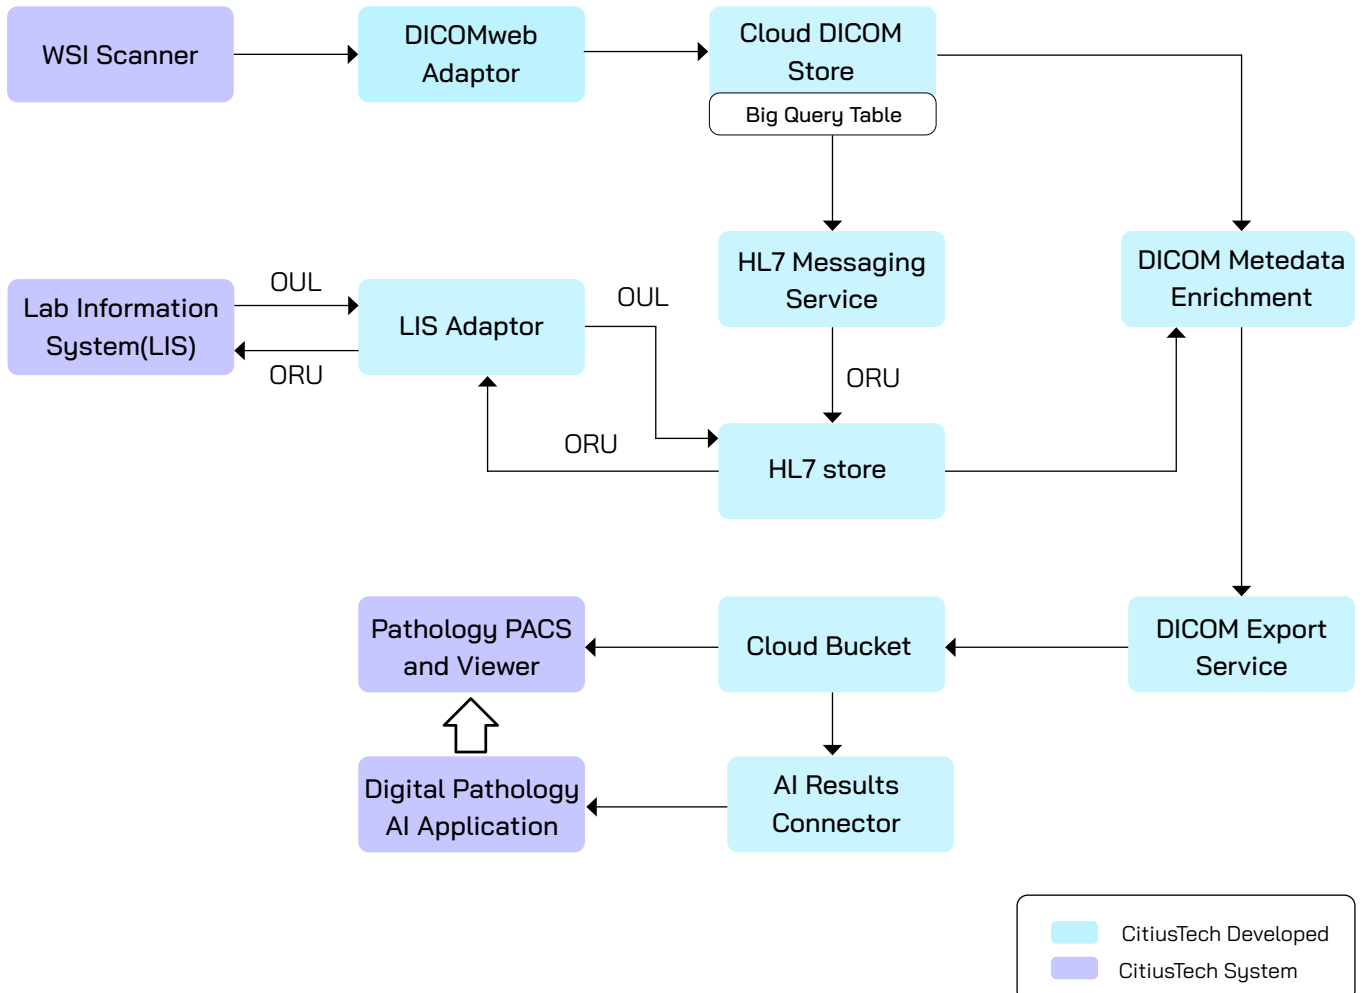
WSI Scanner

DICOMweb Adaptor

Cloud DICOM Store

Big Query Table

HL7 Messaging Service

DICOM Metedata Enrichment

Lab Information System(LIS)

OUL

ORU

LIS Adaptor

OUL

ORU

ORU

HL7 store

Pathology PACS and Viewer

Cloud Bucket

DICOM Export Service

Digital Pathology AI Application

AI Results Connector

CitiusTech Developed

CitiusTech System